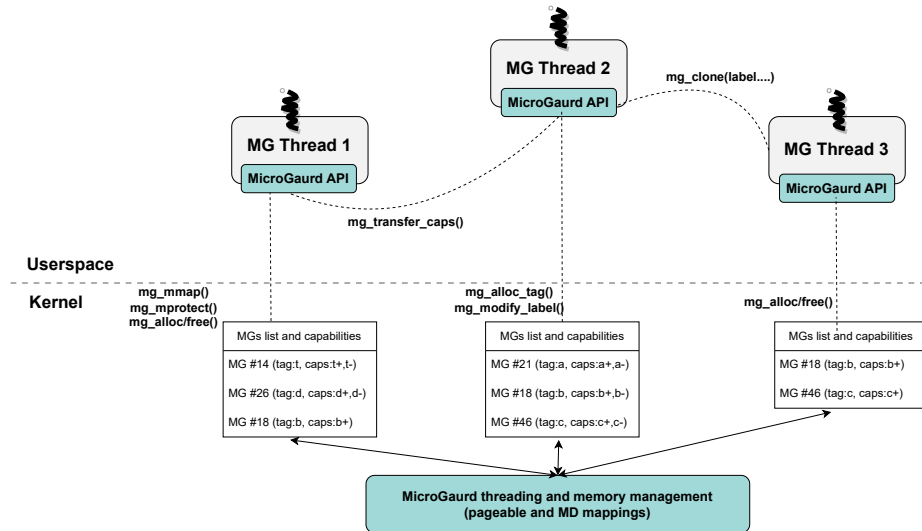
MG Thread 2

MicroGaurd API

mg_clone(label....)

MG Thread 1

MicroGaurd API

MG Thread 3

MicroGaurd API

mg_transfer_caps()

Userspace

Kernel

mg_mmap()
mg_mprotect()
mg_alloc/free()

mg_alloc_tag()
mg_modify_label()

mg_alloc/free()

| MGs list and capabilities |
|---|
| MG #14 (tag:t, caps:t+,t-) |
| MG #26 (tag:d, caps:d+,d-) |
| MG #18 (tag:b, caps:b+) |

| MGs list and capabilities |
|---|
| MG #21 (tag:a, caps:a+,a-) |
| MG #18 (tag:b, caps:b+,b-) |
| MG #46 (tag:c, caps:c+,c-) |

| MGs list and capabilities |
|---|
| MG #18 (tag:b, caps:b+) |
| MG #46 (tag:c, caps:c+) |

MicroGaurd threading and memory management
(pageable and MD mappings)